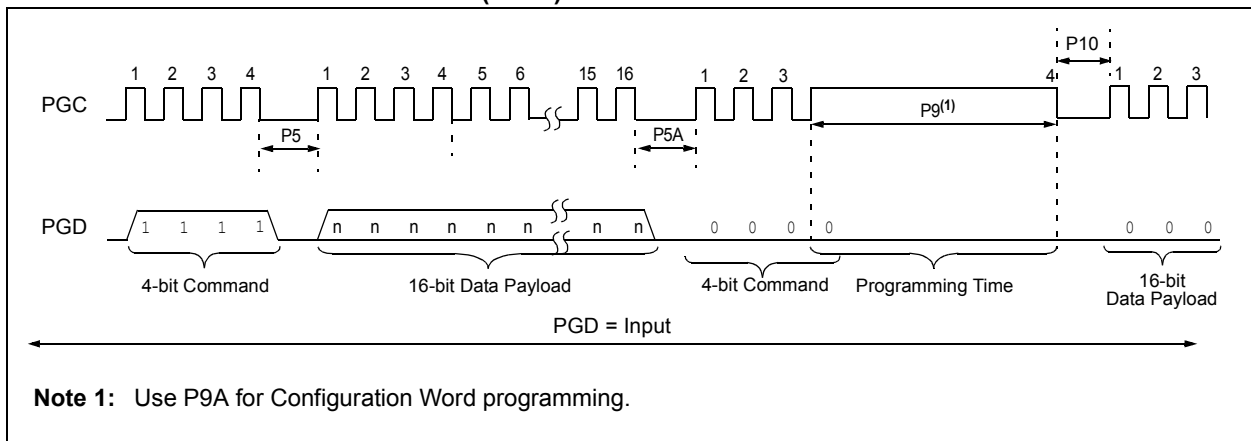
P10

1 2 3 4 1 2 3 4 5 6 15 16 1 2 3 4 1 2 3

PGC

P5

P5A

P9$^{(1)}$

PGD

1 1 1 1

n n n n n n n n

0 0 0 0

0 0 0

4-bit Command

16-bit Data Payload

4-bit Command

Programming Time

16-bit Data Payload

PGD = Input

**Note 1:** Use P9A for Configuration Word programming.